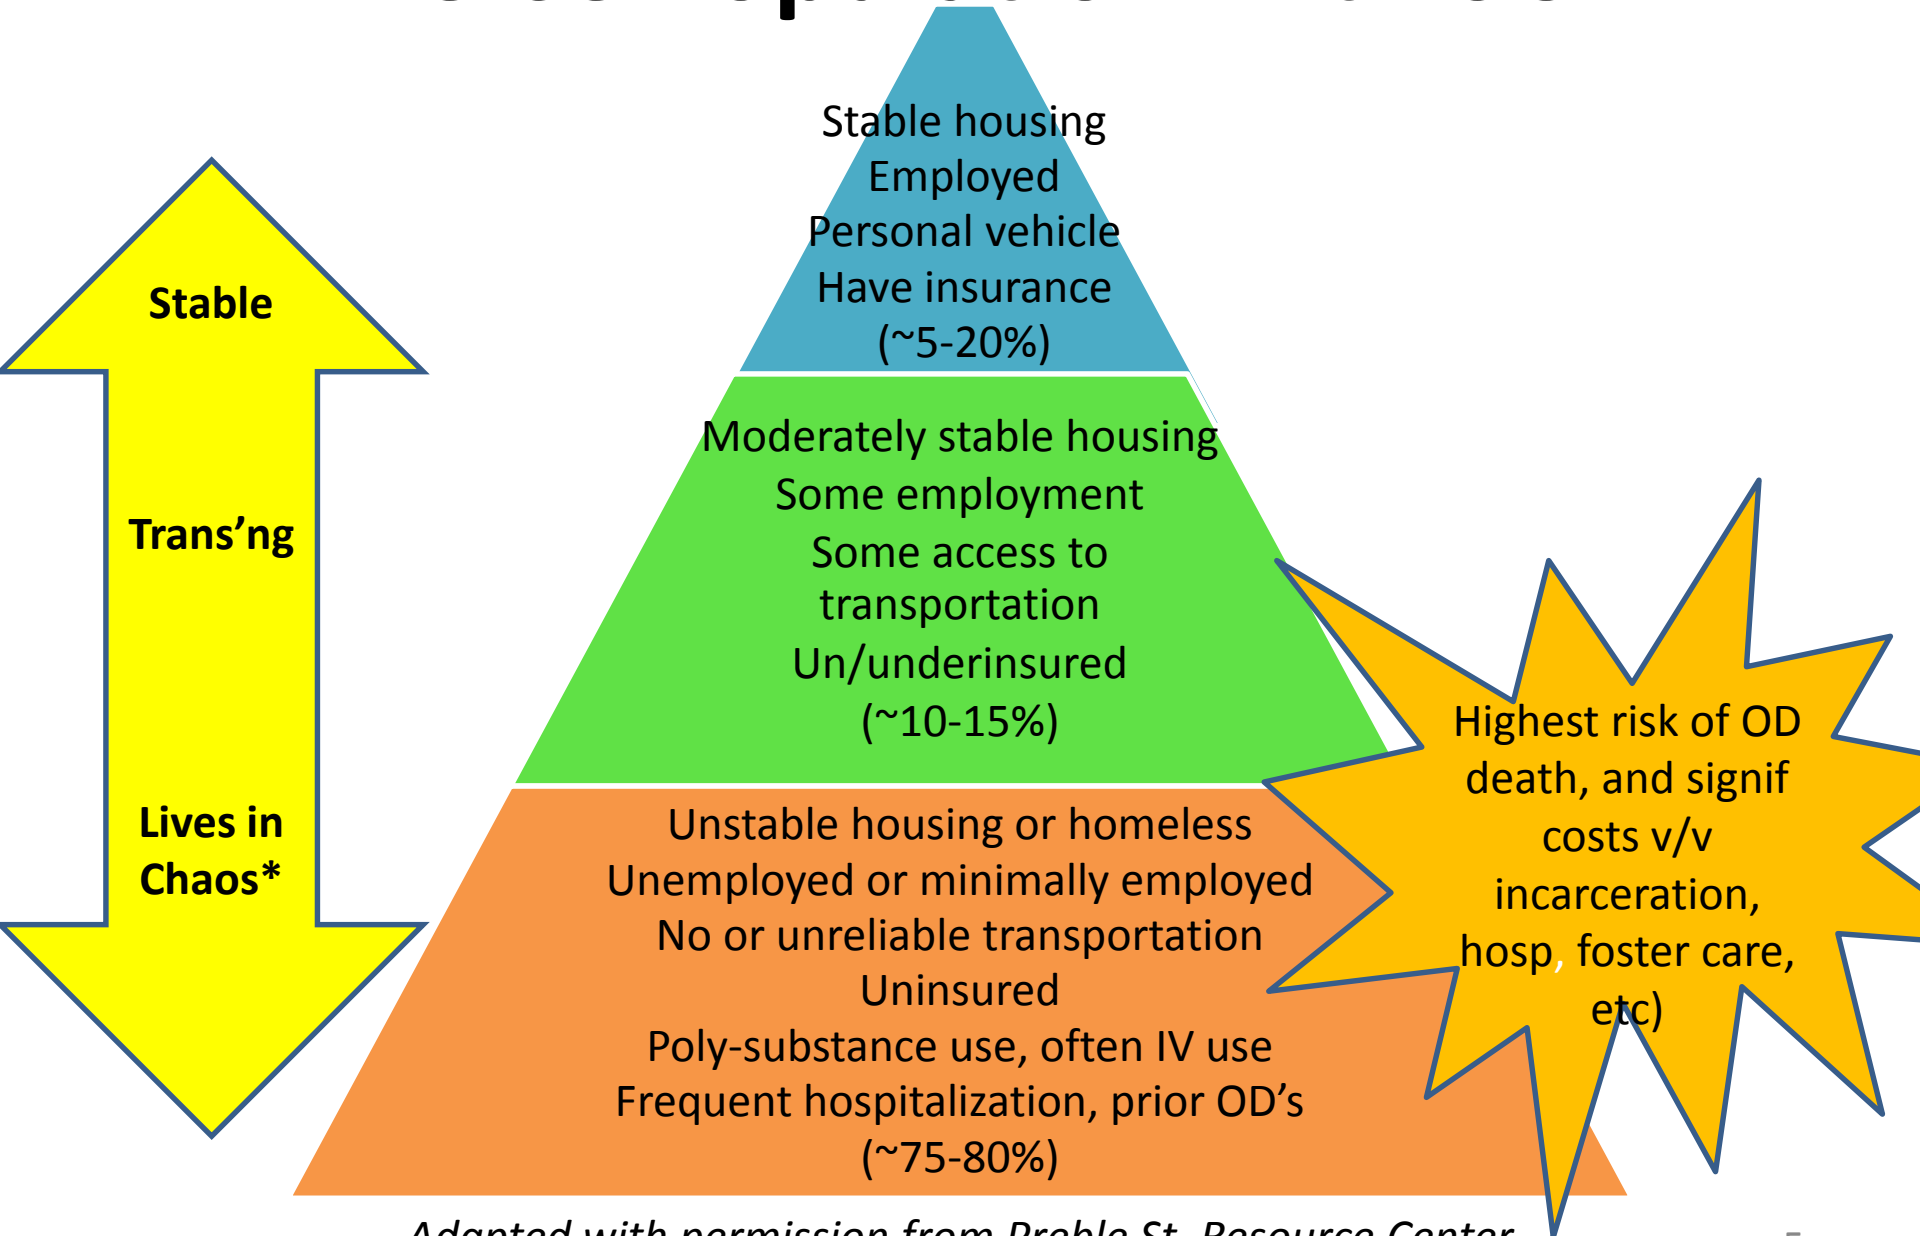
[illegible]

Stable

Trans’ng

Lives in Chaos*

Stable housing
Employed
Personal vehicle
Have insurance
(~5-20%)

Moderately stable housing
Some employment
Some access to transportation
Un/underinsured
(~10-15%)

Unstable housing or homeless
Unemployed or minimally employed
No or unreliable transportation
Uninsured
Poly-substance use, often IV use
Frequent hospitalization, prior OD’s
(~75-80%)

Highest risk of OD death, and signif costs v/v incarceration, hosp, foster care, etc)

Adapted with permission from Preble St. Resource Center